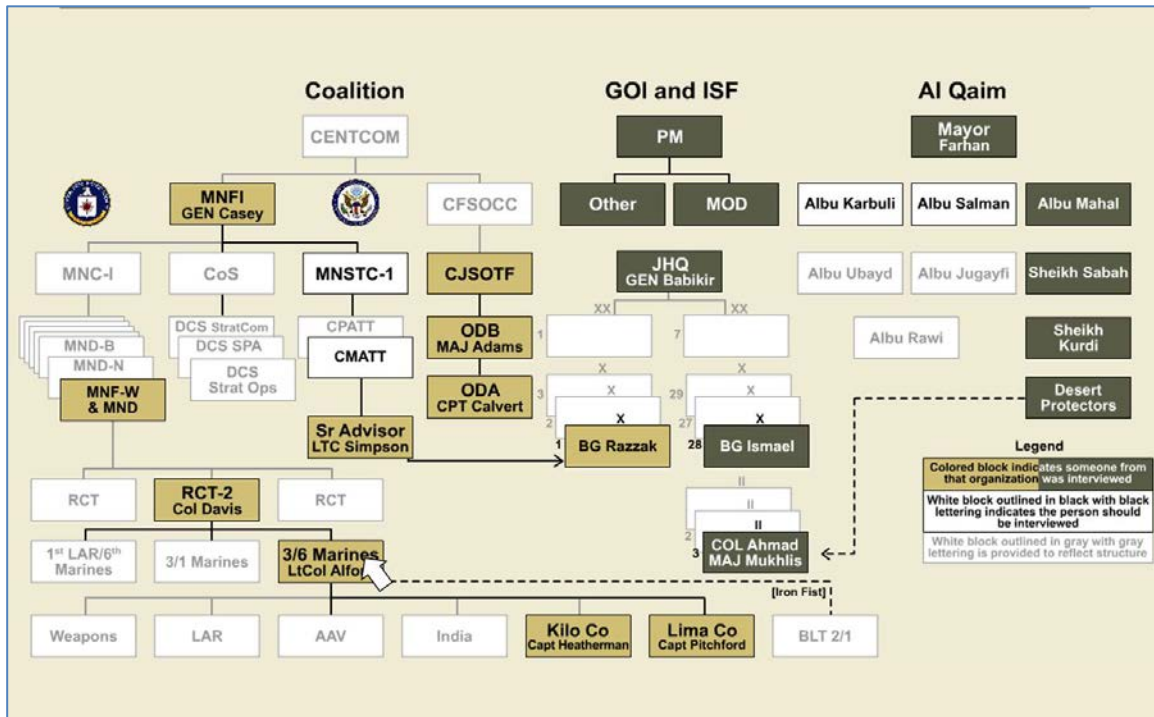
Coalition

CENTCOM

MNFI
GEN Casey

CFSOCC

MNC-I

CoS

MNSTC-1

CJSOTF

MND-B

MND-N

MNF-W & MND

DCS StratCom

DCS SPA

DCS Strat Ops

CPATT

CMATT

ODB
MAJ Adams

ODA
CPT Calvert

Sr Advisor
LTC Simpson

RCT

RCT-2
Col Davis

RCT

1st LAR/6th Marines

3/1 Marines

3/6 Marines
LtCol Alfor

[Iron Fist]

Weapons

LAR

AAV

India

Kilo Co
Capt Heatherman

Lima Co
Capt Pitchford

BLT 2/1

GOI and ISF

PM

Other

MOD

JHQ
GEN Babikir

XX

XX

1

7

X

X

3

X

29

X

2

X

27

X

1

BG Razzak

28

BG Ismael

II

II

2

II

3

COL Ahmad
MAJ Mukhlis

Al Qaim

Mayor
Farhan

Albu Karbuli

Albu Salman

Albu Mahal

Albu Ubayd

Albu Jugayfi

Sheikh Sabah

Albu Rawi

Sheikh Kurdi

Desert Protectors

Legend

Colored block indicates someone from that organization was interviewed

White block outlined in black with black lettering indicates the person should be interviewed

White block outlined in gray with gray lettering is provided to reflect structure